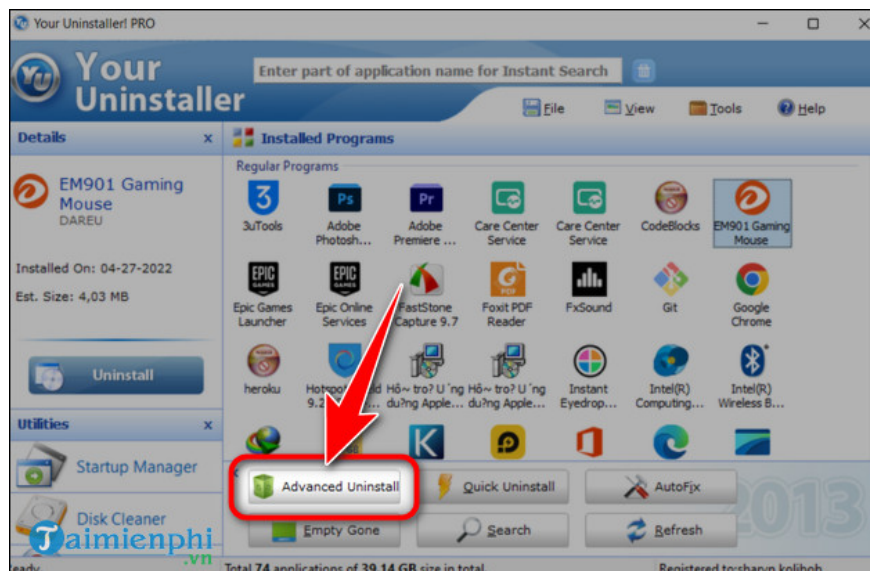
Your Uninstaller! PRO

Your Uninstaller

Enter part of application name for Instant Search

File View Tools Help

Details ×

EM901 Gaming Mouse
DAREU

Installed On: 04-27-2022
Est. Size: 4,03 MB

Uninstall

Utilities ×

Startup Manager

Disk Cleaner

Installed Programs

Regular Programs

3uTools
Adobe Photosh...
Adobe Premiere ...
Care Center Service
Care Center Service
CodeBlocks
EM901 Gaming Mouse

Epic Games Launcher
Epic Online Services
FastStone Capture 9.7
Foxit PDF Reader
FxSound
Git
Google Chrome

heroku
Hotspot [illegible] 9.2
Hỗ trợ Ứng dụng Apple...
Hỗ trợ Ứng dụng Apple...
Instant Eyedrop...
Intel(R) Computing...
Intel(R) Wireless B...

Advanced Uninstall
Quick Uninstall
AutoFix
Empty Gone
Search
Refresh

2013

Taimienphi.vn

eady
Total 74 applications of 39.14 GB size in total.
Registered to:sharyn kolibob